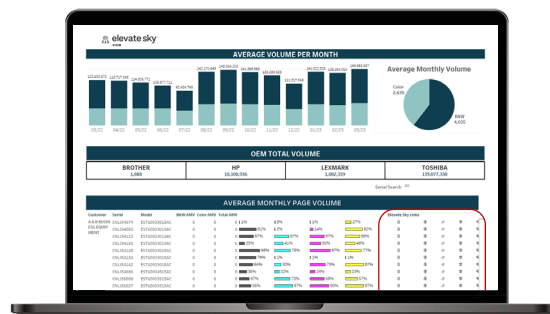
elevate sky
VIEW

AVERAGE VOLUME PER MONTH

Average Monthly Volume

Color
2,645

B&W
4,026

OEM TOTAL VOLUME

| BROTHER | HP | LEXMARK | TOSHIBA |
|---|---|---|---|
| 1,086 | 10,308,506 | 1,882,339 | 139,077,338 |

Serial Search

AVERAGE MONTHLY PAGE VOLUME

Customer Serial Model B&W AMV Color AMV Total AMV

Elevate Sky Links